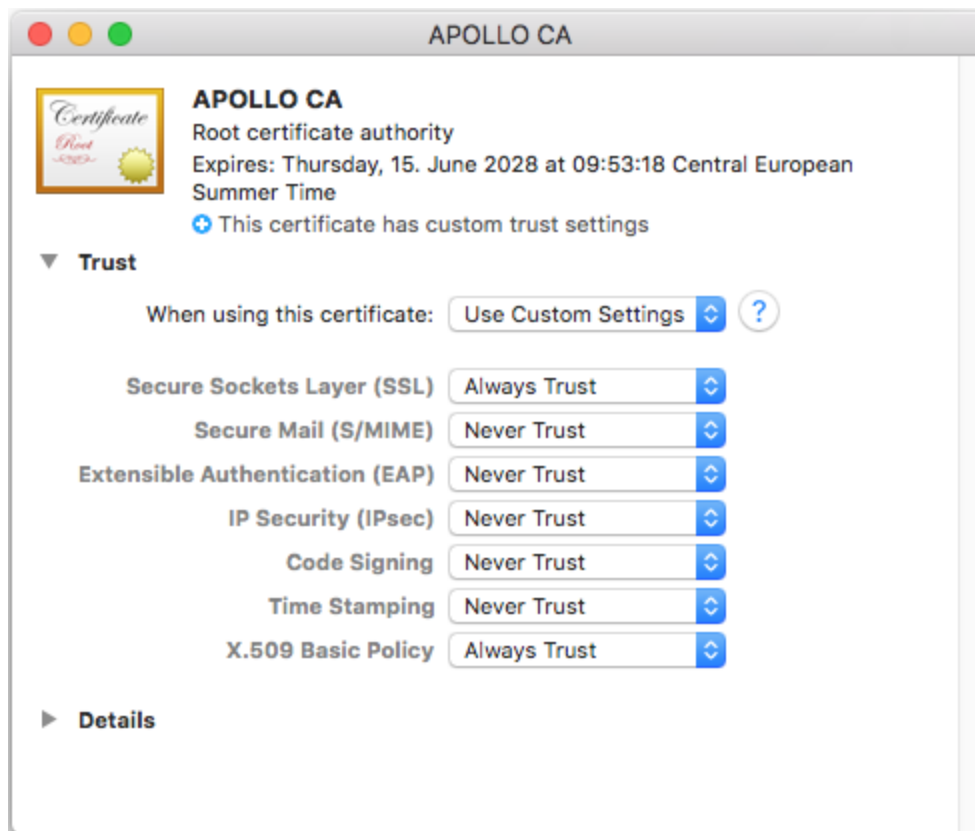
APOLLO CA

Certificate
Root

APOLLO CA
Root certificate authority
Expires: Thursday, 15. June 2028 at 09:53:18 Central European Summer Time
This certificate has custom trust settings

Trust

When using this certificate: Use Custom Settings ?

Secure Sockets Layer (SSL) Always Trust
Secure Mail (S/MIME) Never Trust
Extensible Authentication (EAP) Never Trust
IP Security (IPsec) Never Trust
Code Signing Never Trust
Time Stamping Never Trust
X.509 Basic Policy Always Trust

Details